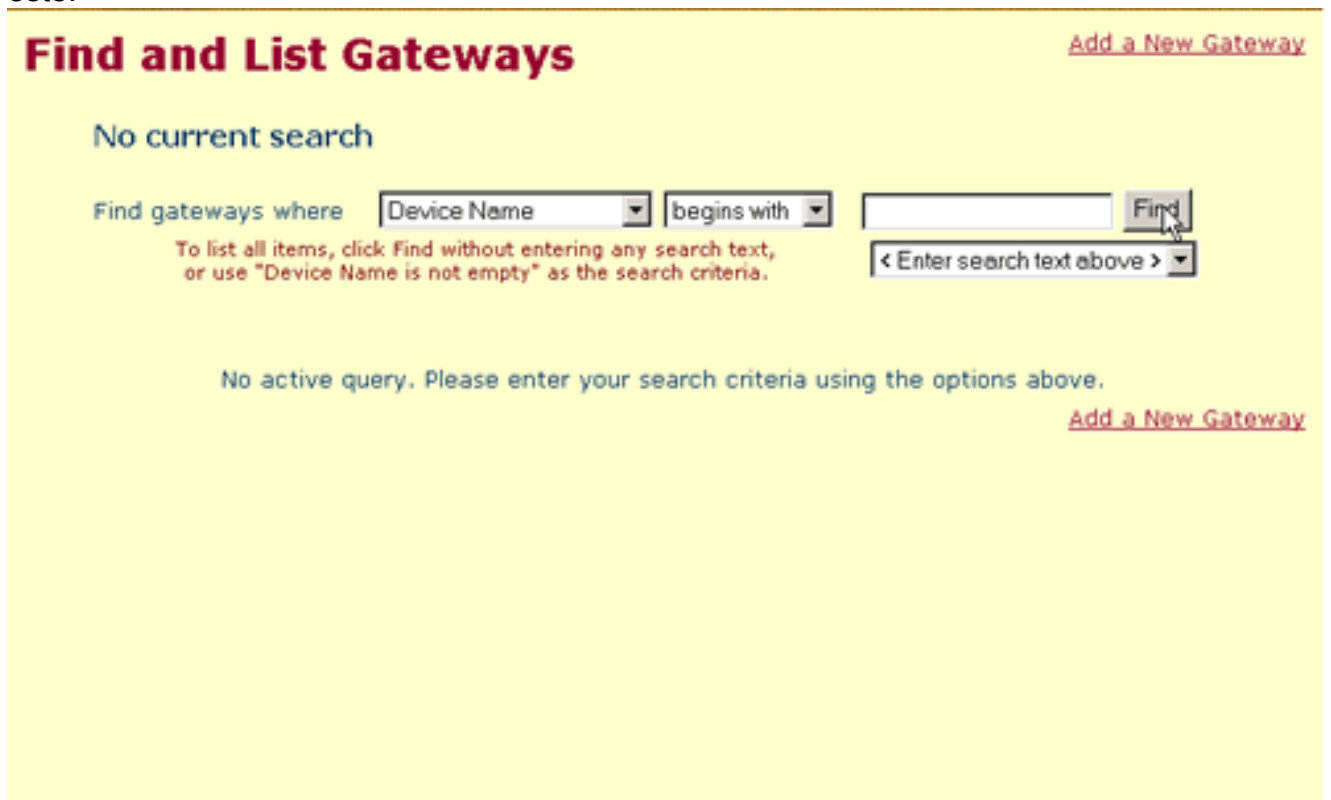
Find and List Gateways

Add a New Gateway

No current search

Find gateways where Device Name begins with Find

To list all items, click Find without entering any search text, or use "Device Name is not empty" as the search criteria.

< Enter search text above >

No active query. Please enter your search criteria using the options above.

Add a New Gateway